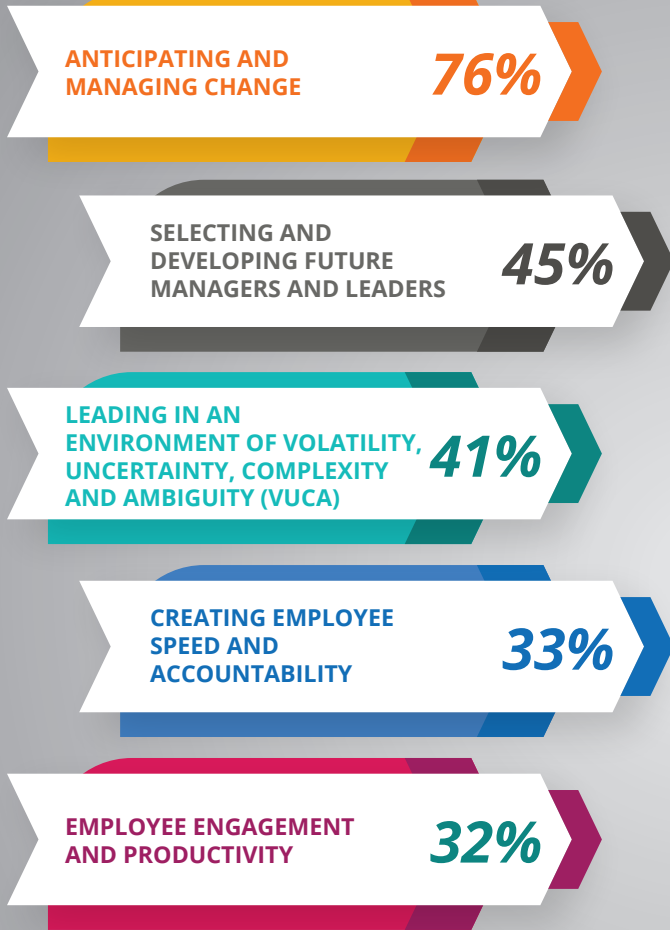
ANTICIPATING AND MANAGING CHANGE
76%

SELECTING AND DEVELOPING FUTURE MANAGERS AND LEADERS
45%

LEADING IN AN ENVIRONMENT OF VOLATILITY, UNCERTAINTY, COMPLEXITY AND AMBIGUITY (VUCA)
41%

CREATING EMPLOYEE SPEED AND ACCOUNTABILITY
33%

EMPLOYEE ENGAGEMENT AND PRODUCTIVITY
32%